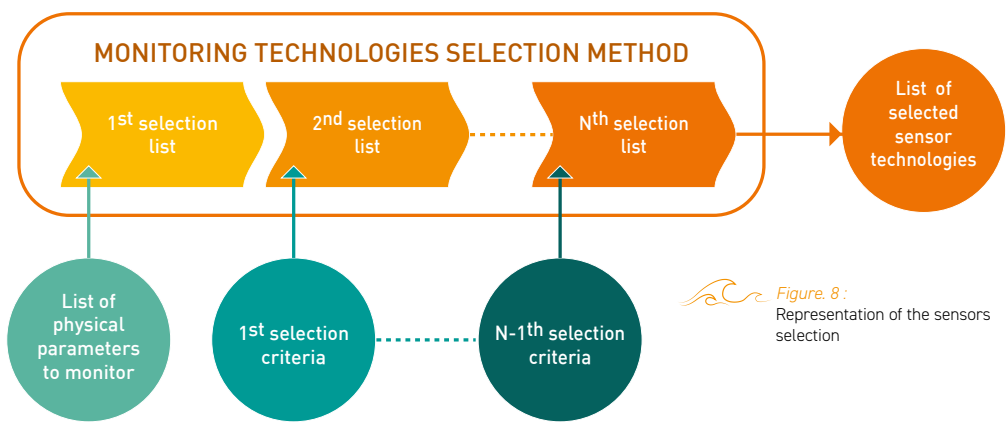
MONITORING TECHNOLOGIES SELECTION METHOD

1$^{st}$ selection list

2$^{nd}$ selection list

N$^{th}$ selection list

List of selected sensor technologies

List of physical parameters to monitor

1$^{st}$ selection criteria

N-1$^{th}$ selection criteria

Figure. 8 :
Representation of the sensors selection